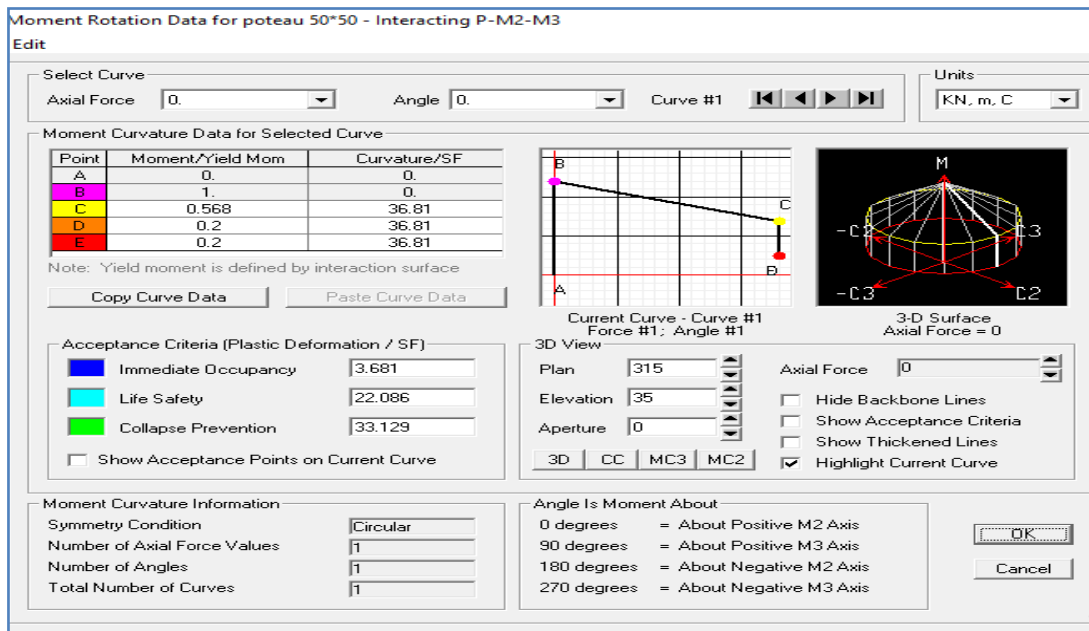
Moment Rotation Data for poteau 50*50 - Interacting P-M2-M3

Edit

Select Curve

Axial Force 0.

Angle 0.

Curve #1

Units

KN, m, C

Moment Curvature Data for Selected Curve

| Point | Moment/Yield Mom | Curvature/SF |
|---|---|---|
| A | 0. | 0. |
| B | 1. | 0. |
| C | 0.568 | 36.81 |
| D | 0.2 | 36.81 |
| E | 0.2 | 36.81 |

Note: Yield moment is defined by interaction surface

Copy Curve Data

Paste Curve Data

B

C

D

A

Current Curve - Curve #1
Force #1; Angle #1

M

-C2

C3

-C3

C2

3-D Surface
Axial Force = 0

Acceptance Criteria (Plastic Deformation / SF)

Immediate Occupancy 3.681

Life Safety 22.086

Collapse Prevention 33.129

Show Acceptance Points on Current Curve

3D View

Plan 315

Elevation 35

Aperture 0

3D CC MC3 MC2

Axial Force 0

Hide Backbone Lines

Show Acceptance Criteria

Show Thickened Lines

Highlight Current Curve

Moment Curvature Information

Symmetry Condition Circular

Number of Axial Force Values 1

Number of Angles 1

Total Number of Curves 1

Angle Is Moment About

0 degrees = About Positive M2 Axis

90 degrees = About Positive M3 Axis

180 degrees = About Negative M2 Axis

270 degrees = About Negative M3 Axis

OK

Cancel